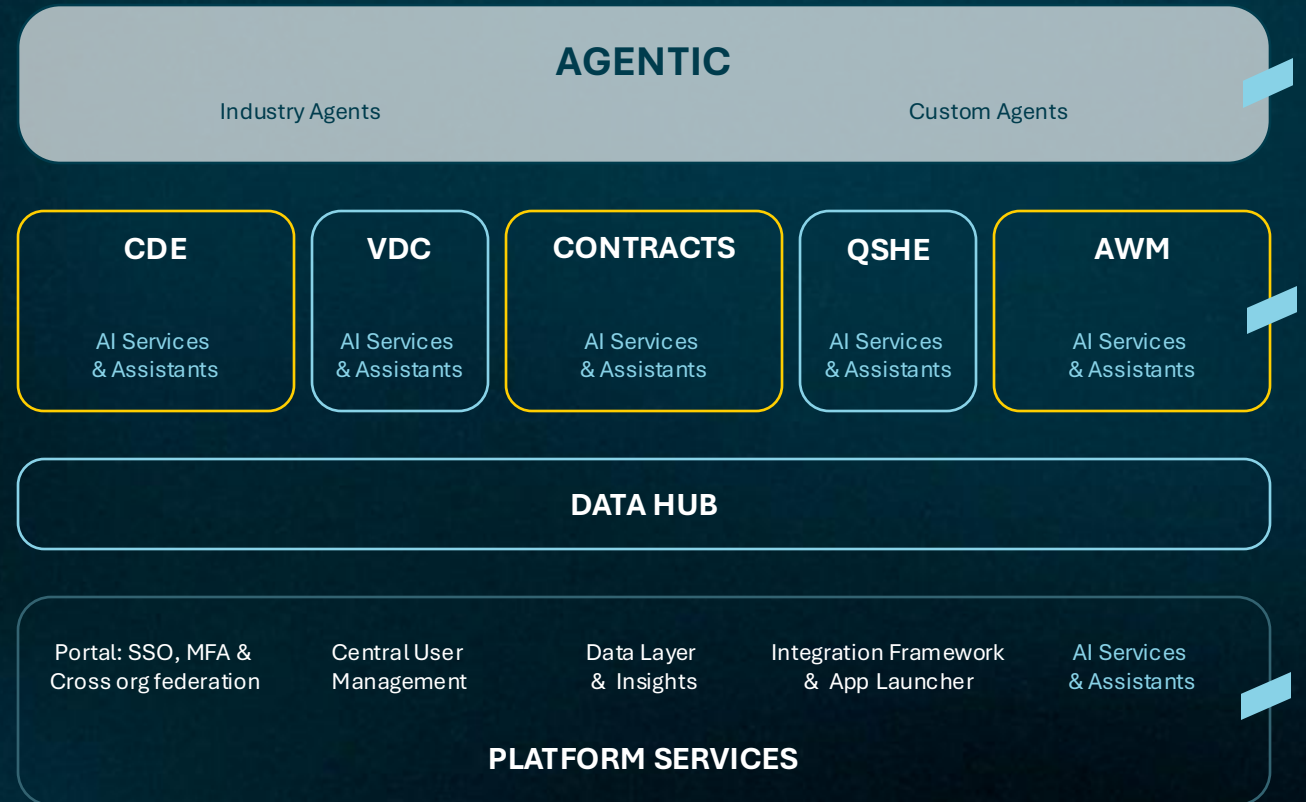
AGENTIC

Industry Agents

Custom Agents

CDE

AI Services & Assistants

VDC

AI Services & Assistants

CONTRACTS

AI Services & Assistants

QSHE

AI Services & Assistants

AWM

AI Services & Assistants

DATA HUB

Portal: SSO, MFA & Cross org federation

Central User Management

Data Layer & Insights

Integration Framework & App Launcher

AI Services & Assistants

PLATFORM SERVICES